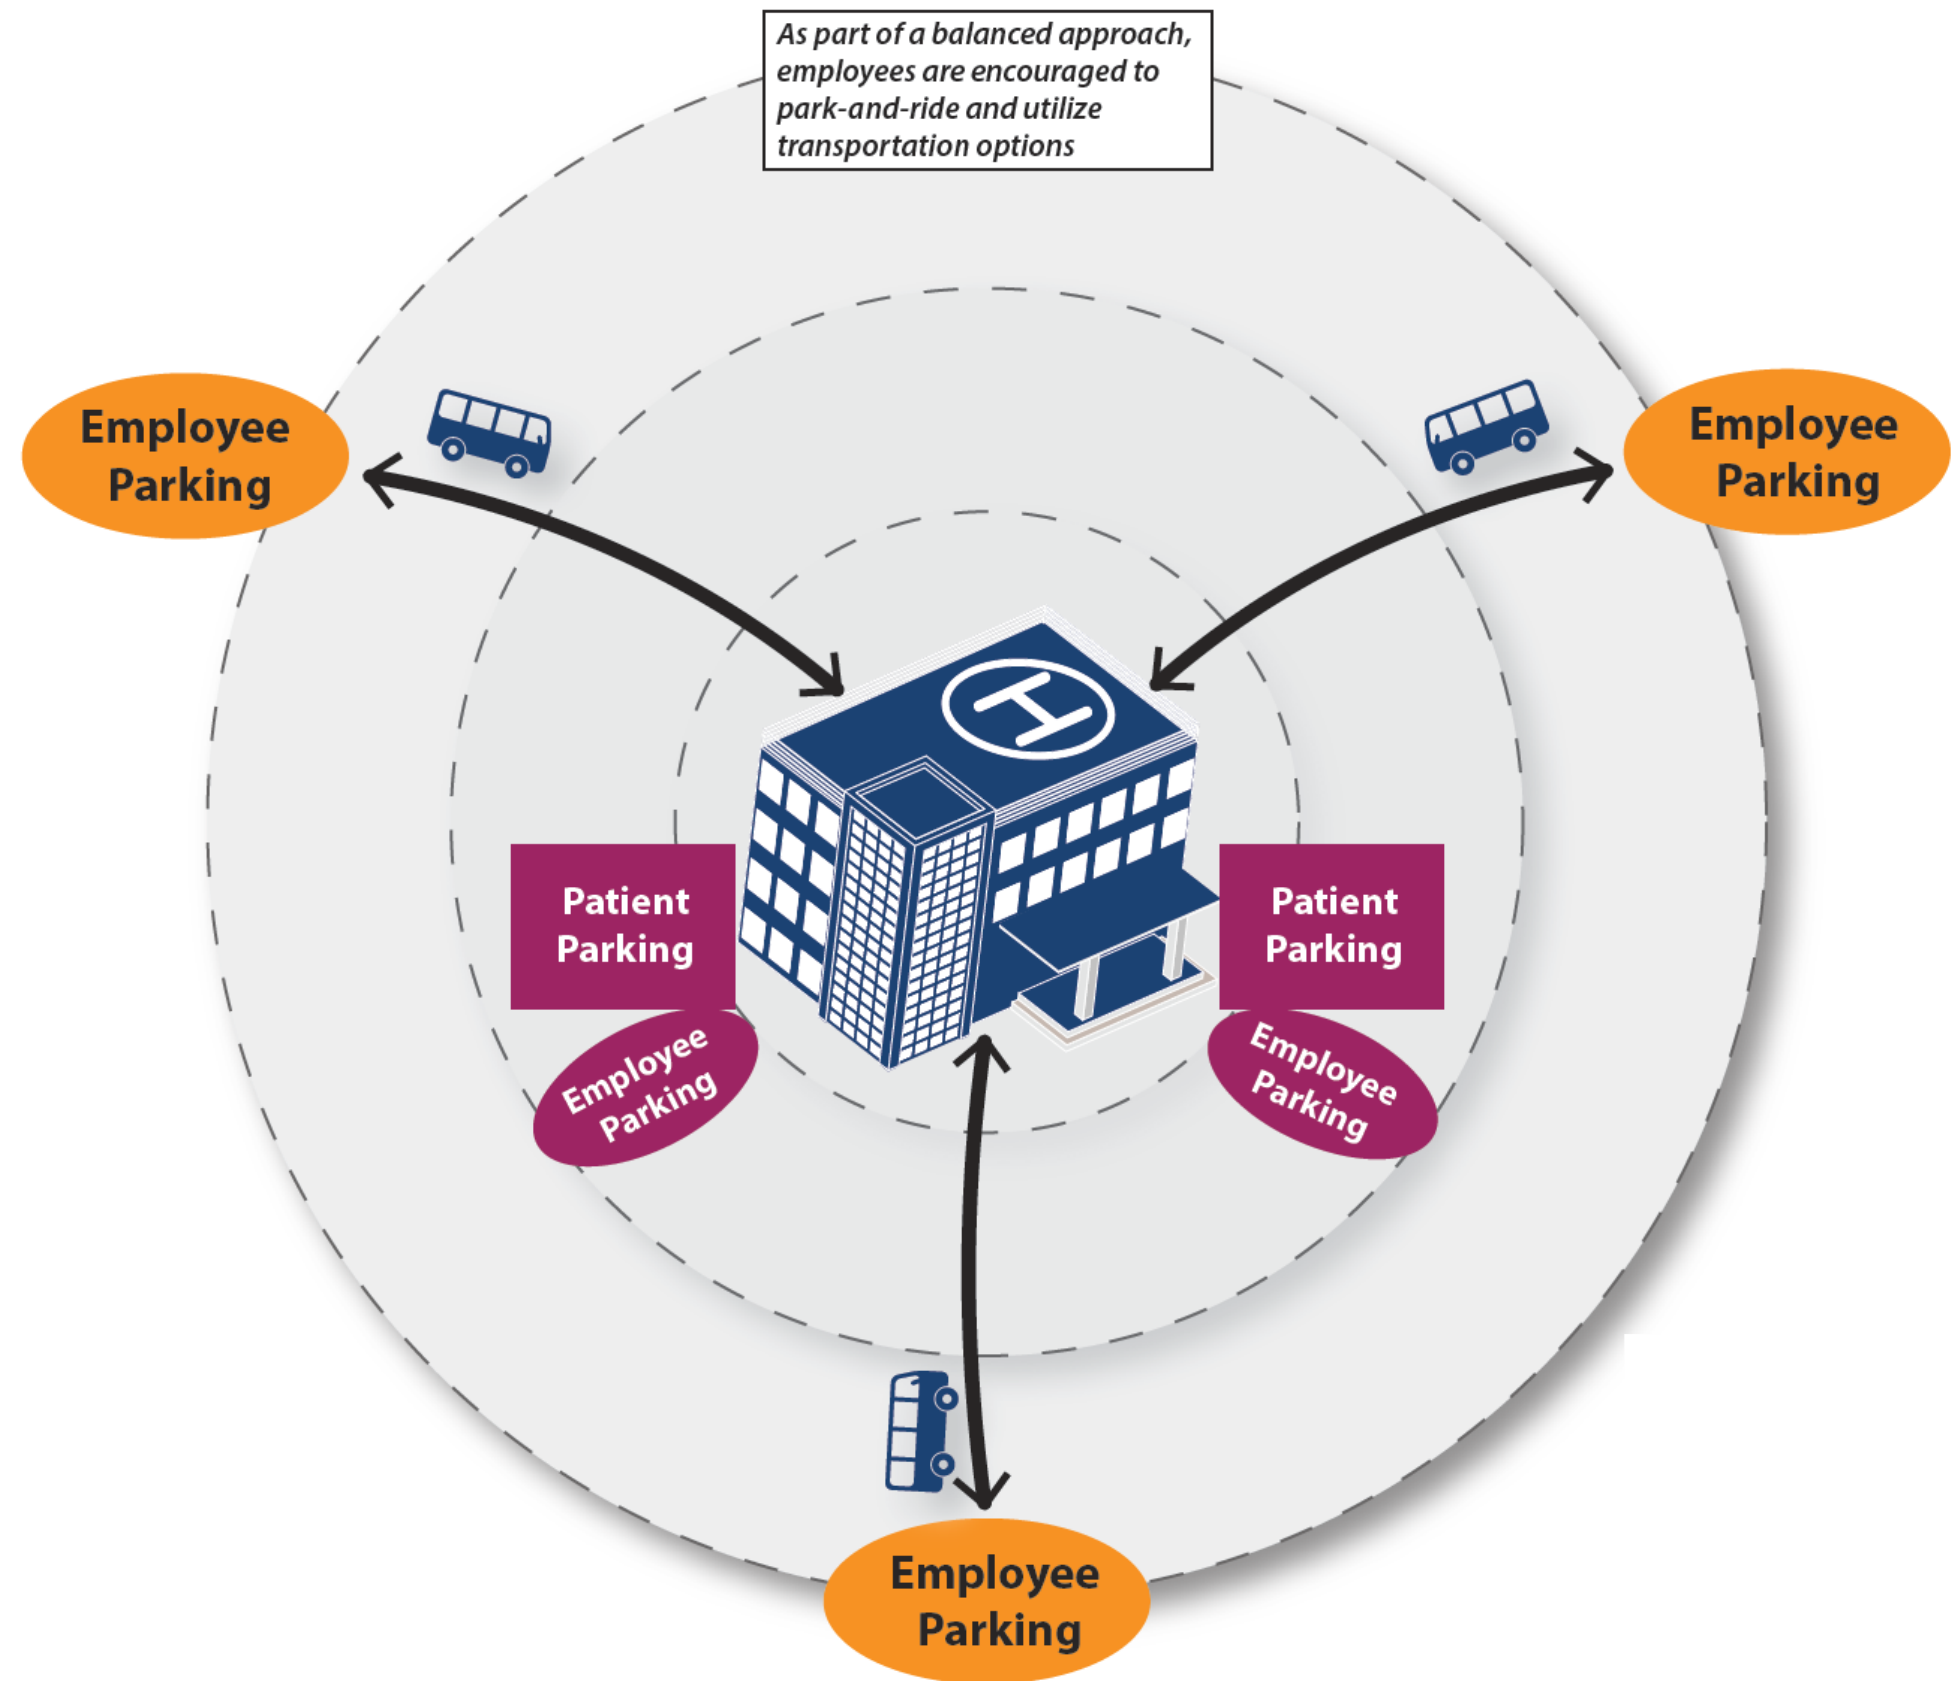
As part of a balanced approach, employees are encouraged to park-and-ride and utilize transportation options

Employee Parking

Employee Parking

H

Patient Parking

Patient Parking

Employee Parking

Employee Parking

Employee Parking